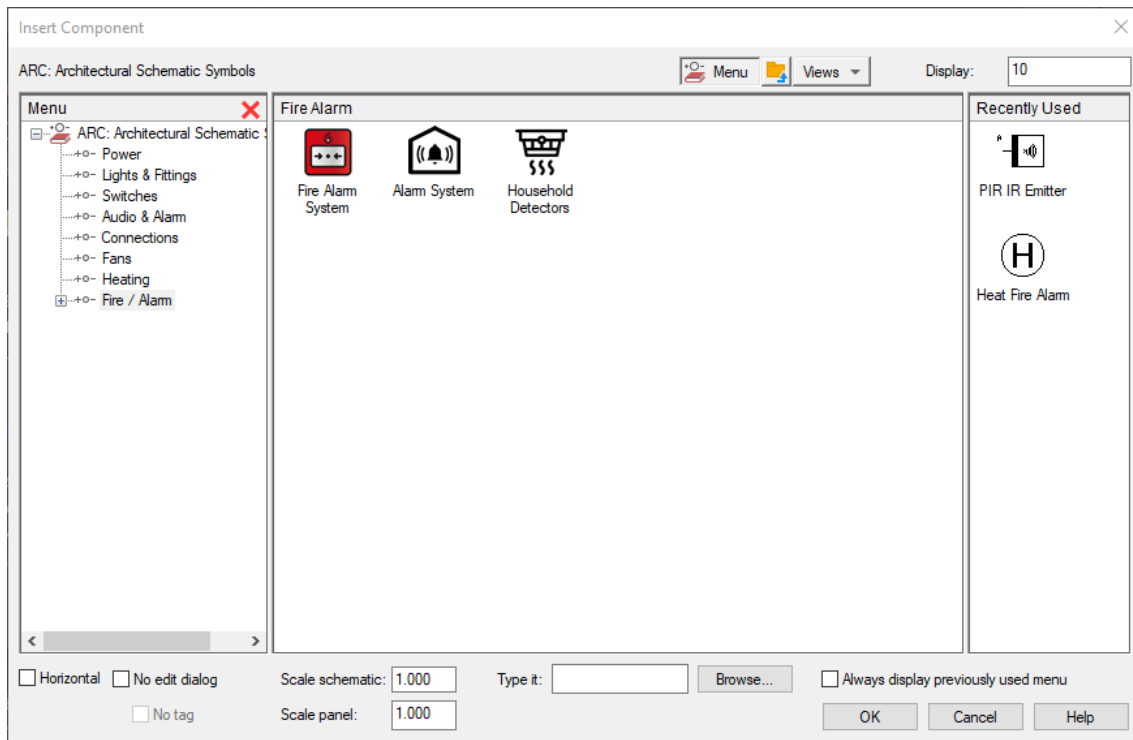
Insert Component

ARC: Architectural Schematic Symbols

Menu Views Display: 10

Menu

ARC: Architectural Schematic S
Power
Lights & Fittings
Switches
Audio & Alarm
Connections
Fans
Heating
Fire / Alarm

Fire Alarm

Fire Alarm System
Alarm System
Household Detectors

Recently Used

PIR IR Emitter

H

Heat Fire Alarm

Horizontal No edit dialog
No tag

Scale schematic: 1.000
Scale panel: 1.000

Type it: Browse...

Always display previously used menu

OK Cancel Help